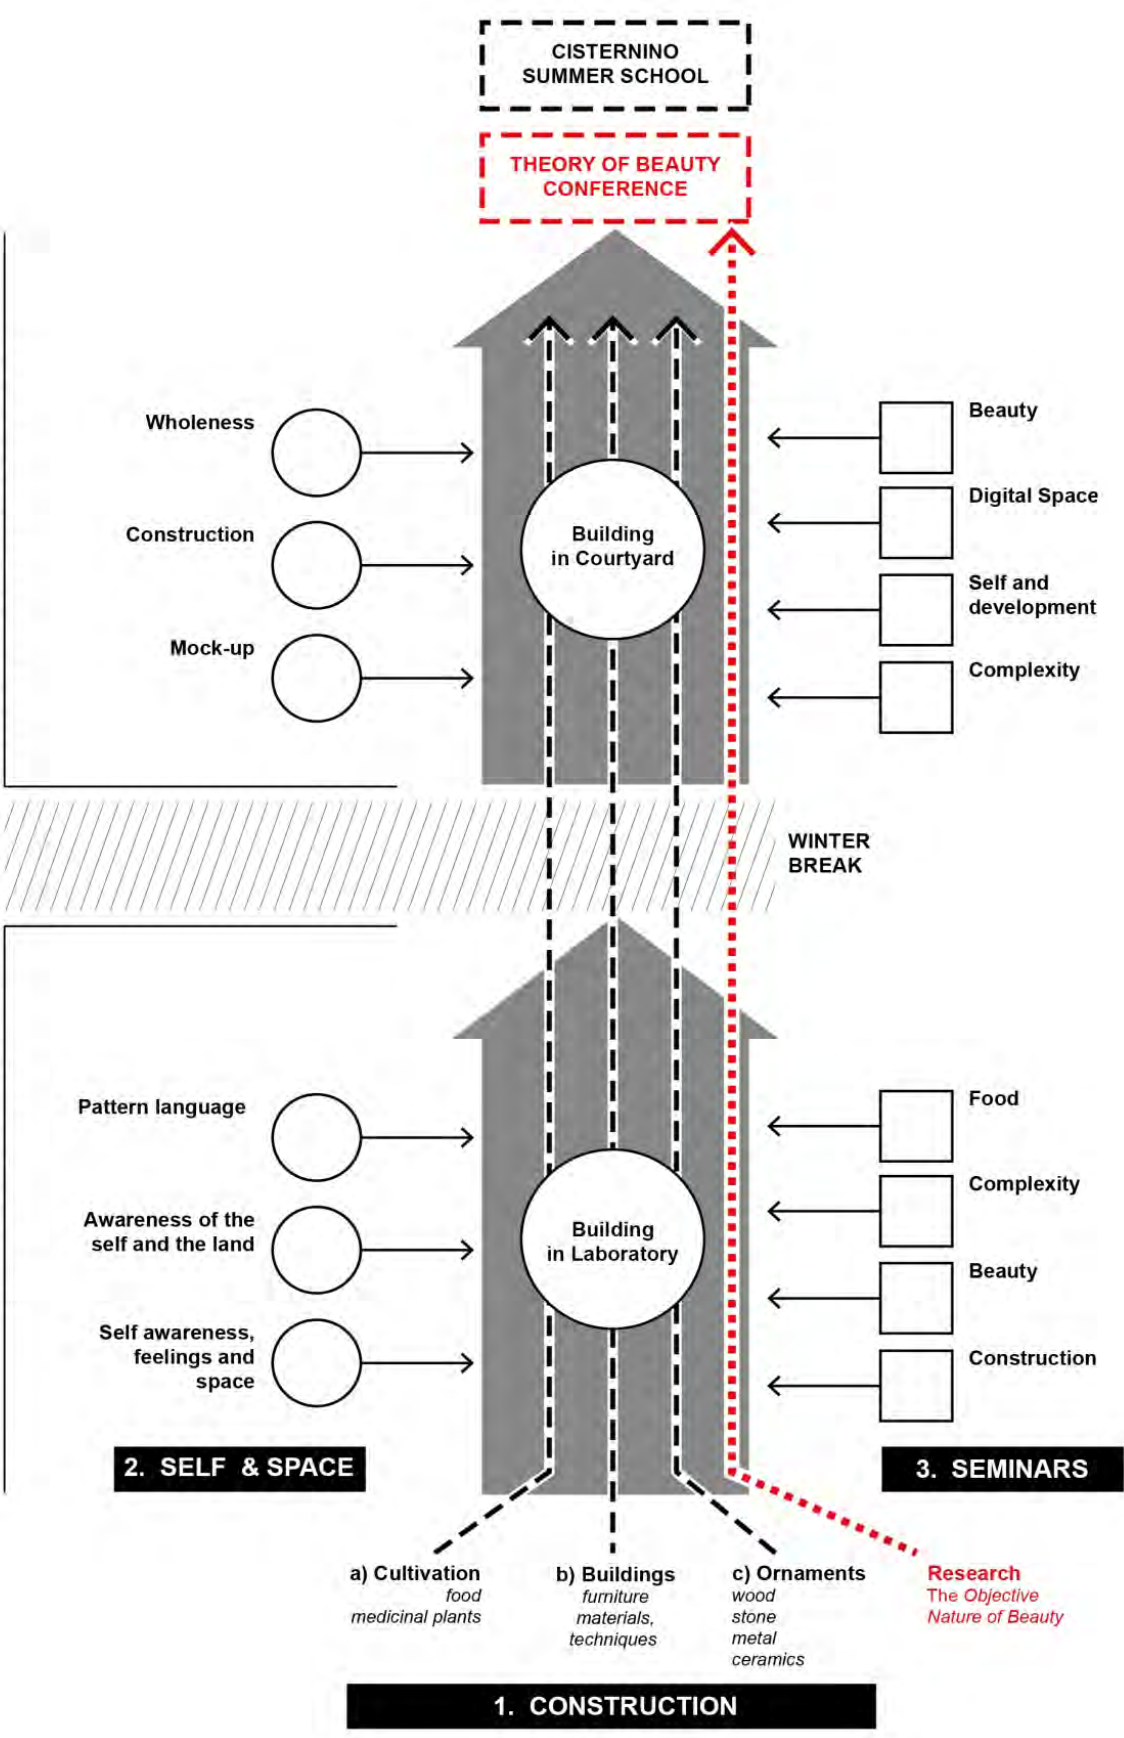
CISTERNINO
SUMMER SCHOOL

THEORY OF BEAUTY
CONFERENCE

Wholeness

Construction

Mock-up

Building
in Courtyard

Beauty

Digital Space

Self and development

Complexity

WINTER
BREAK

Pattern language

Awareness of the self and the land

Self awareness, feelings and space

Building
in Laboratory

Food

Complexity

Beauty

Construction

2. SELF & SPACE

3. SEMINARS

a) Cultivation
food
medicinal plants

b) Buildings
furniture
materials,
techniques

c) Ornaments
wood
stone
metal
ceramics

Research
The Objective
Nature of Beauty

1. CONSTRUCTION